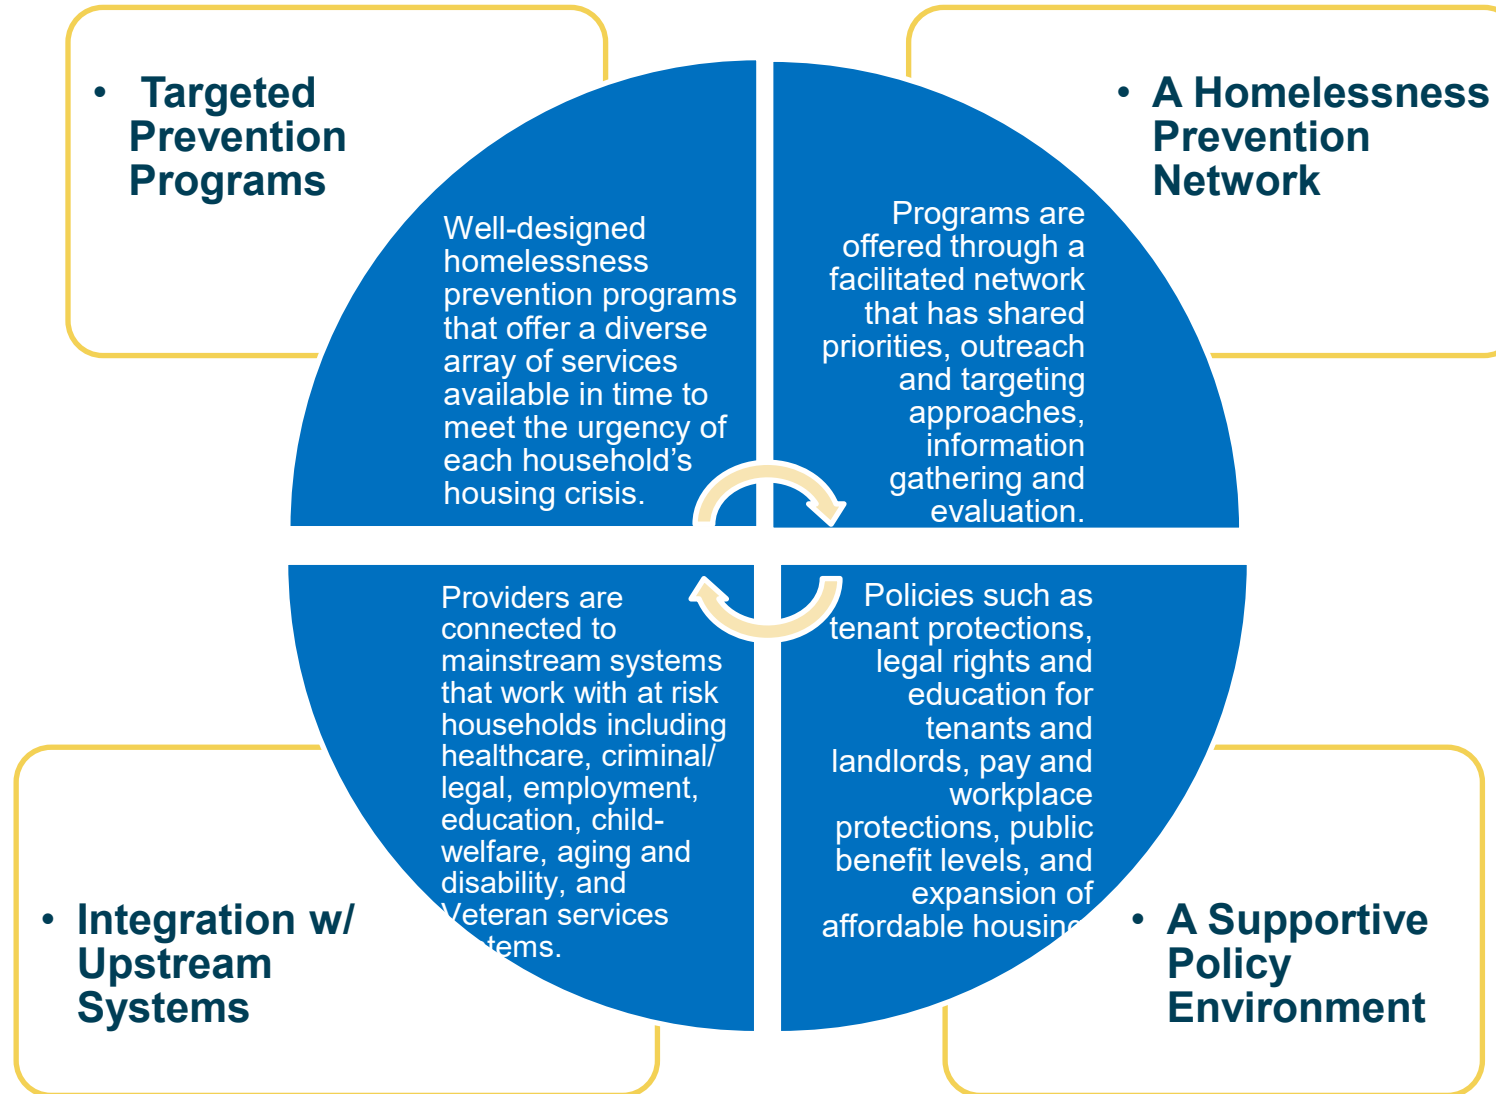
• Targeted Prevention Programs

Well-designed homelessness prevention programs that offer a diverse array of services available in time to meet the urgency of each household's housing crisis.

• A Homelessness Prevention Network

Programs are offered through a facilitated network that has shared priorities, outreach and targeting approaches, information gathering and evaluation.

Providers are connected to mainstream systems that work with at risk households including healthcare, criminal/ legal, employment, education, child-welfare, aging and disability, and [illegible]eteran services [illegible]tems.

• Integration w/ Upstream Systems

Policies such as tenant protections, legal rights and education for tenants and landlords, pay and workplace protections, public benefit levels, and expansion of affordable housin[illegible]

• A Supportive Policy Environment